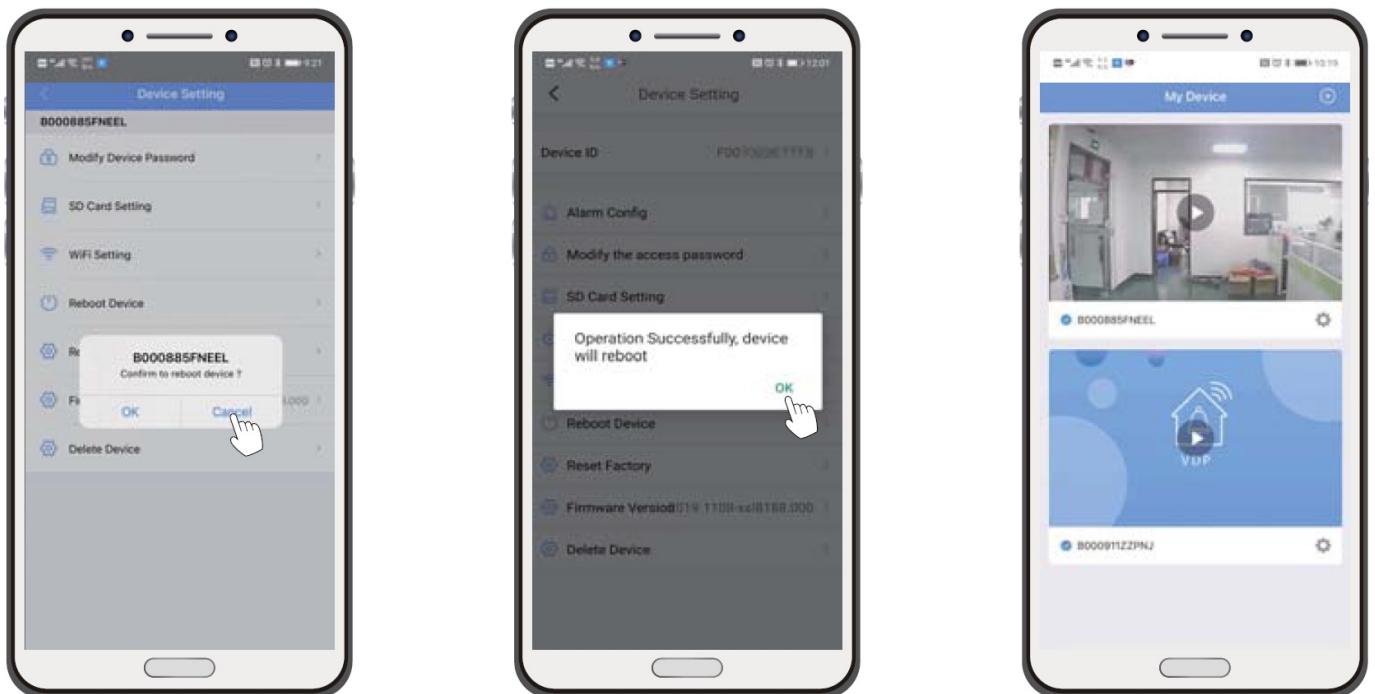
Device Setting
B000885FNEEL
Modify Device Password
SD Card Setting
WiFi Setting
Reboot Device
Re
B000885FNEEL
Confirm to reboot device ?
Fi
OK
Cancel
Delete Device

Device Setting
Device ID
Alarm Config
Modify the access password
SD Card Setting
Operation Successfully, device will reboot
OK
Reboot Device
Reset Factory
Firmware Version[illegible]
Delete Device

My Device
B000885FNEEL
VDP
B000911ZZPNJ